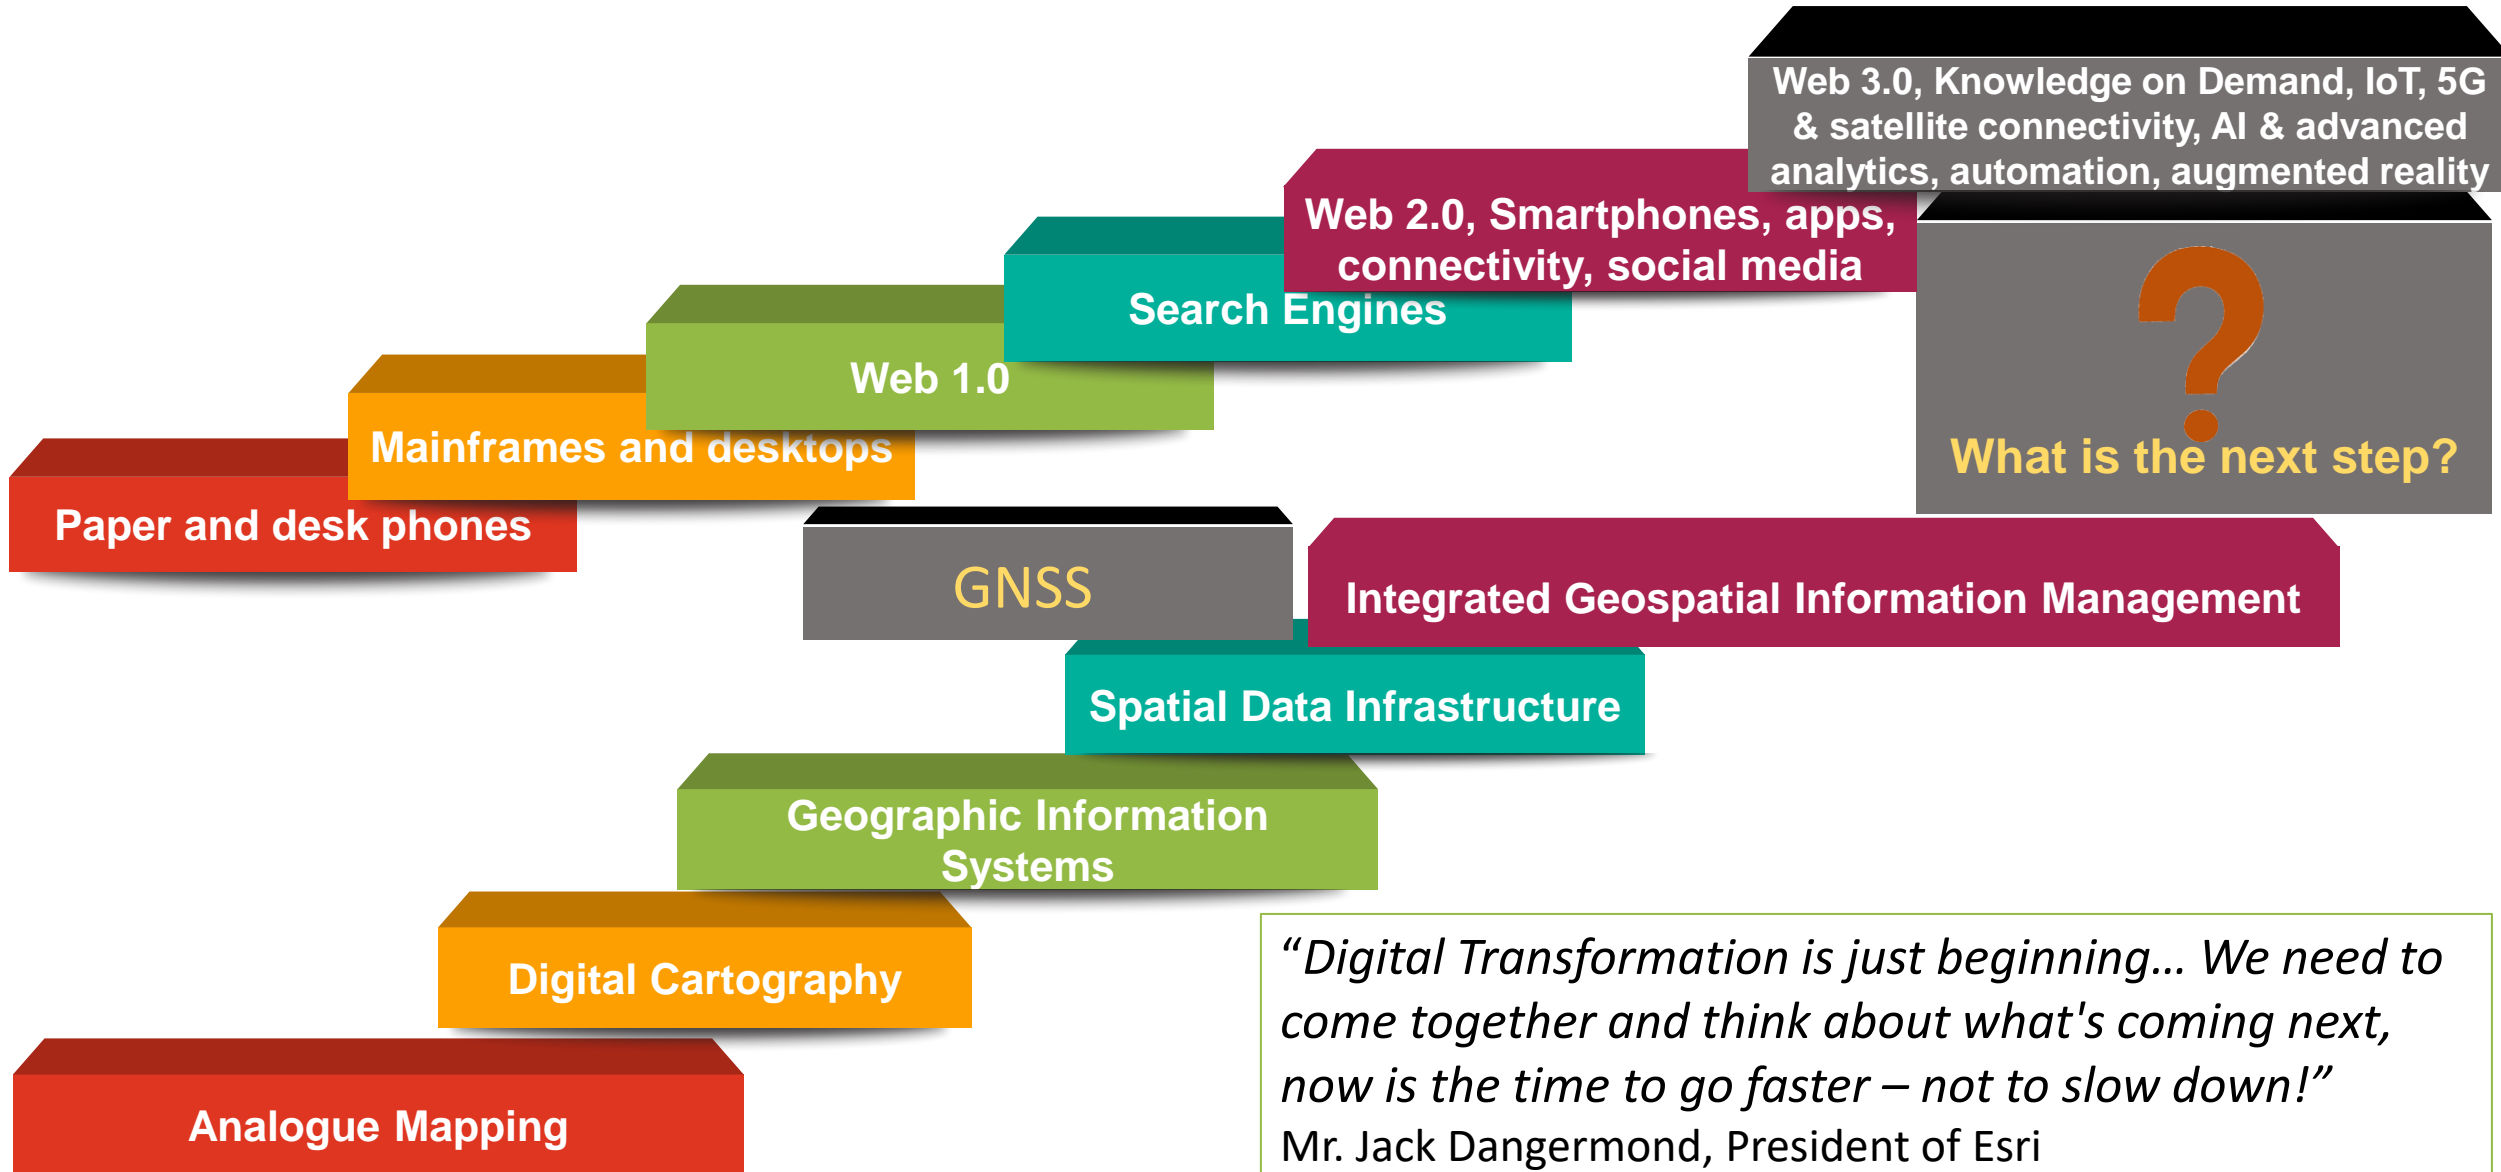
Paper and desk phones

Mainframes and desktops

Web 1.0

Search Engines

Web 2.0, Smartphones, apps, connectivity, social media

Web 3.0, Knowledge on Demand, IoT, 5G & satellite connectivity, AI & advanced analytics, automation, augmented reality

?

What is the next step?

GNSS

Integrated Geospatial Information Management

Spatial Data Infrastructure

Geographic Information Systems

Digital Cartography

Analogue Mapping

“Digital Transformation is just beginning… We need to come together and think about what's coming next, now is the time to go faster – not to slow down!”
Mr. Jack Dangermond, President of Esri